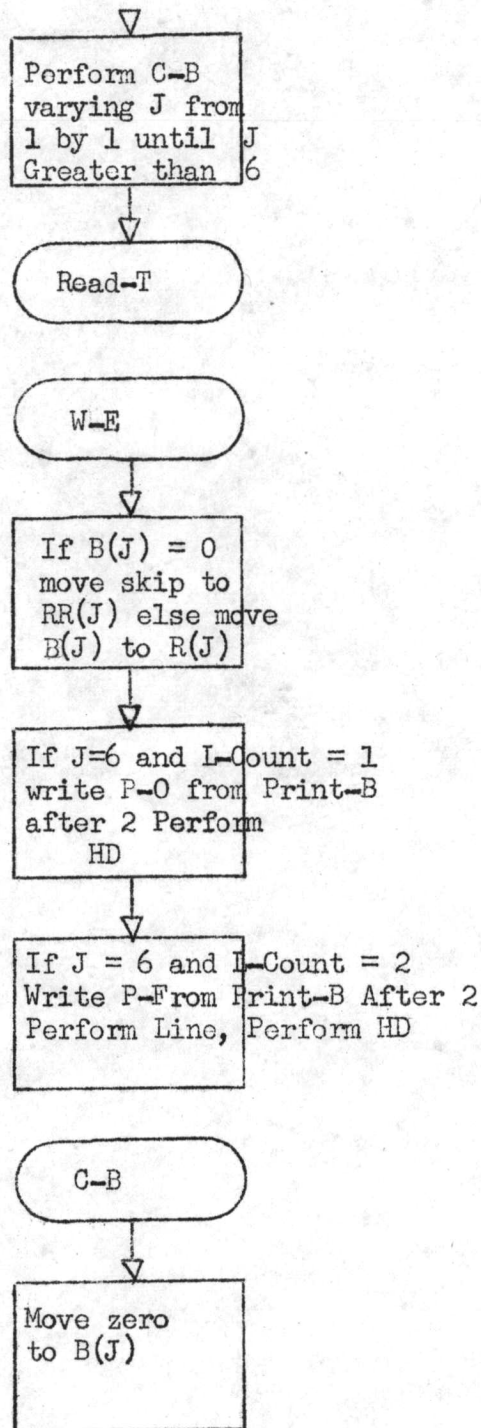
Perform C-B varying J from 1 by 1 until J Greater than 6

Read-T

W-E

If B(J) = 0 move skip to RR(J) else move B(J) to R(J)

If J=6 and L-Count = 1 write P-O from Print-B after 2 Perform HD

If J = 6 and L-Count = 2 Write P-From Print-B After 2 Perform Line, Perform HD

C-B

Move zero to B(J)